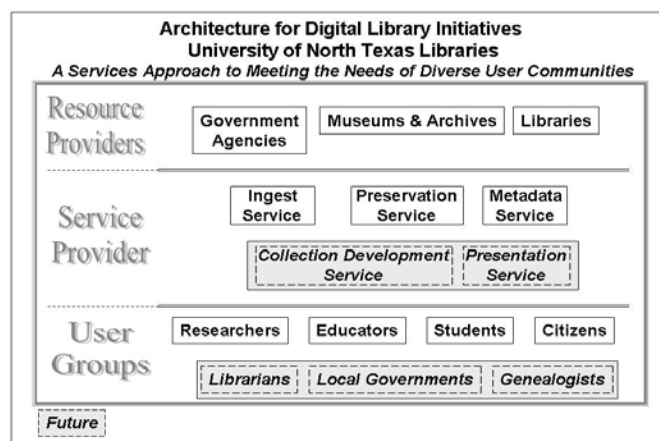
Architecture for Digital Library Initiatives
University of North Texas Libraries
*A Services Approach to Meeting the Needs of Diverse User Communities*

Resource Providers

Government Agencies

Museums & Archives

Libraries

Service Provider

Ingest Service

Preservation Service

Metadata Service

*Collection Development Service*

*Presentation Service*

User Groups

Researchers

Educators

Students

Citizens

*Librarians*

*Local Governments*

*Genealogists*

*Future*